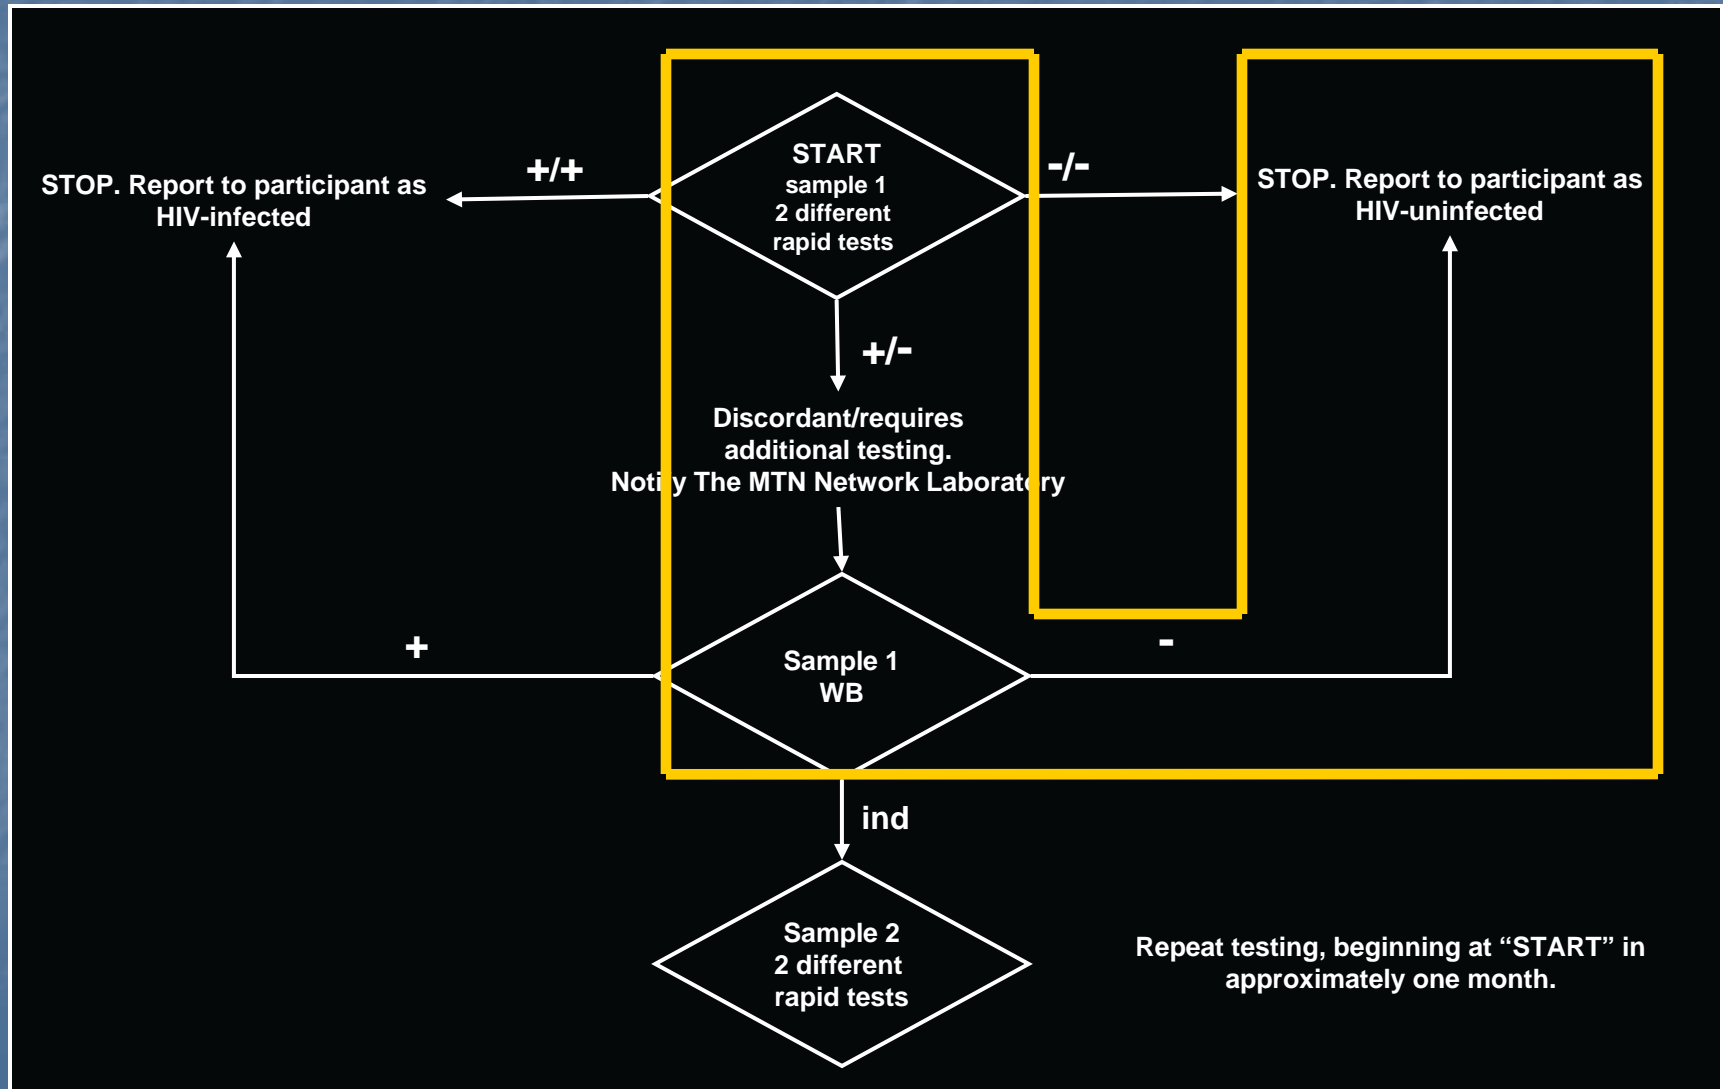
STOP. Report to participant as HIV-infected

+/+

START
sample 1
2 different
rapid tests

-/-

STOP. Report to participant as HIV-uninfected

+/-

Discordant/requires additional testing.
Notify The MTN Network Laboratory

+

Sample 1
WB

-

ind

Sample 2
2 different
rapid tests

Repeat testing, beginning at “START” in approximately one month.